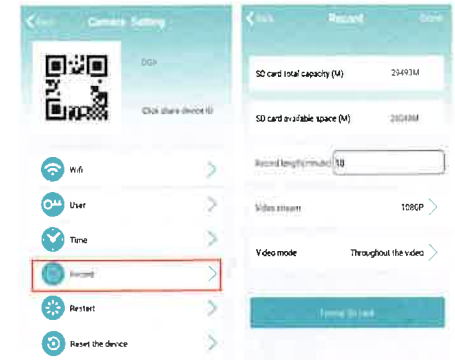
Back Camera Setting

DGP

Click share device ID

Wifi

User

Time

Record

Restart

Reset the device

Back Record Done

SD card total capacity (M) 29493M

SD card available space (M) 2604M

Record length(minute) 10

Video stream 1080P

Video mode Throughout the video

Format SD card